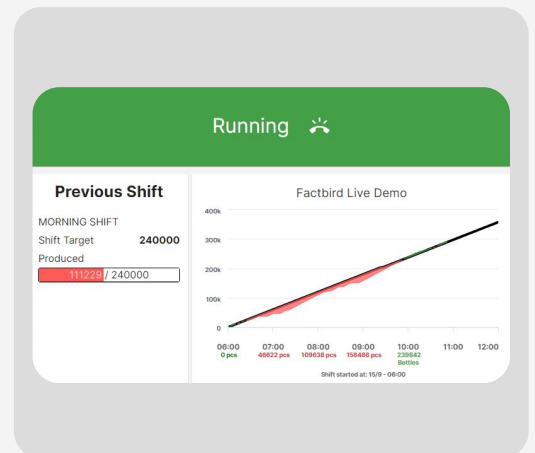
Running

Previous Shift

MORNING SHIFT

Shift Target 240000

Produced

111229 / 240000

Factbird Live Demo

400k

300k

200k

100k

0

06:00
0 pcs

07:00
46622 pcs

08:00
109638 pcs

09:00
158486 pcs

10:00
239842 Bottles

11:00

12:00

Shift started at: 15/9 - 06:00